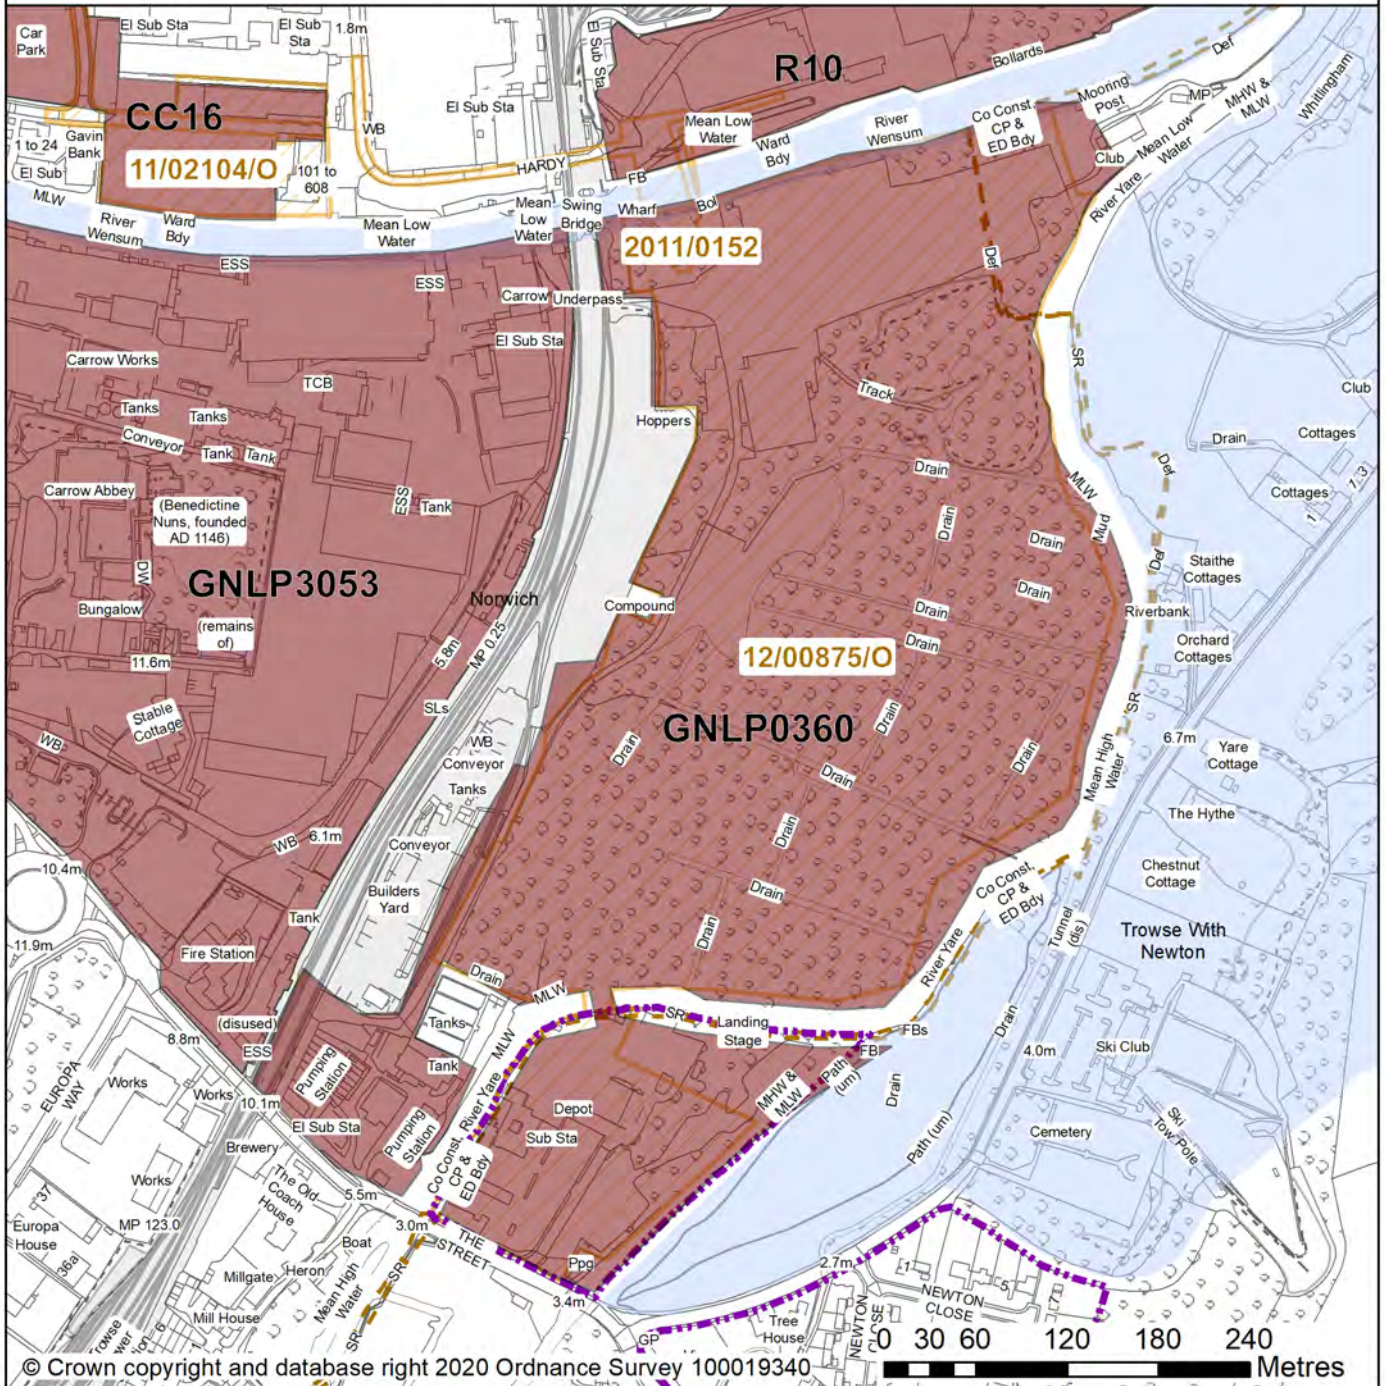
Car Park

El Sub Sta

El Sub Sta

1.8m

CC16

11/02104/O

1 to 24

Gavin Bank

El Sub

101 to 608

WB

El Sub Sta

HARDY

El Sub Sta

R10

Bollards

Def

Mean Low Water

Ward Bdy

River Wensum

Co Const CP & ED Bdy

Mooring Post

MP

MHW & MLW

Whittingham

Club

Mean Low Water

River Yare

MLW

River Wensum

Ward Bdy

Mean Low Water

Mean Low Water

Swing Bridge

FB

Wharf

Bol

2011/0152

ESS

ESS

Carrow

Underpass

El Sub Sta

Def

SR

Carrow Works

TCB

Track

Club

Tanks

Tanks

Hoppers

Conveyor

Tank

Tank

Drain

Cottages

Drain

Def

Carrow Abbey

(Benedictine Nuns, founded AD 1146)

ESS

Tank

MLW

Cottages

Drain

Mud

1.3

DW

GNLP3053

Drain

Drain

Def

Staithe Cottages

Norwich

Compound

Drain

Riverbank

Bungalow

(remains of)

Drain

Orchard Cottages

11.6m

5.8m

MP 0.25

12/00875/O

SR

Stable Cottage

SLs

Drain

GNLP0360

6.7m

Yare Cottage

WB

WB

Conveyor

Drain

Drain

Mean High Water

Tanks

Drain

The Hythe

WB

6.1m

Conveyor

Drain

10.4m

Chestnut Cottage

Builders Yard

Drain

Co Const CP & ED Bdy

Tank

Drain

Tunnel (dis)

Trowse With Newton

11.9m

Fire Station

River Yare

Drain

MLW

Drain

(disused)

Tanks

SR

Landing Stage

FBs

8.8m

ESS

MLW

FB

4.0m

Ski Club

EUROPA WAY

Works

Tank

River Yare

Path (um)

Works

Pumping Station

MHW & MLW

Drain

10.1m

Depot

El Sub Sta

Sub Sta

Pumping Station

Ski Tow Pole

Brewery

Co Const CP & ED Bdy

Path (um)

Cemetery

Works

The Old Coach House

5.5m

37

MP 123.0

Europa House

3.0m

THE STREET

Boat

SR

36a

Heron

Millgate

Mean High Water

Ppg

2.7m

NEWTON CLOSE

3.4m

Mill House

Tree House

NEWTON CLOSE

SR

GP

© Crown copyright and database right 2020 Ordnance Survey 100019340

0 30 60 120 180 240

Metres